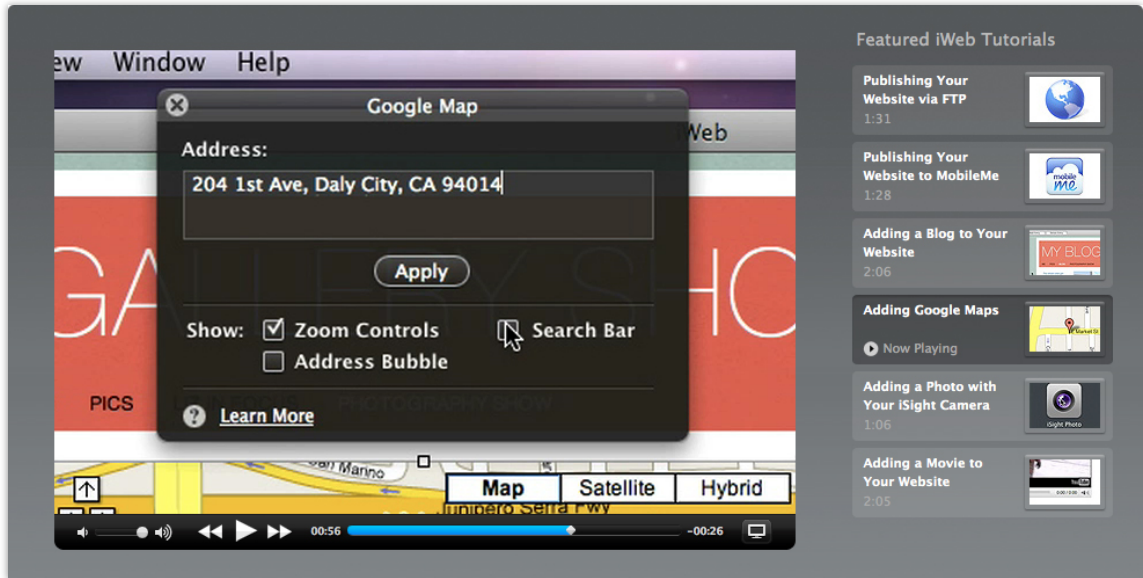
ew Window Help

Google Map

iWeb

Address:

204 1st Ave, Daly City, CA 94014

Apply

Show: Zoom Controls Search Bar

Address Bubble

PICS

Learn More

San Marino

Map Satellite Hybrid

Junipero Serra Fwy

00:56 -00:26

Featured iWeb Tutorials

Publishing Your Website via FTP
1:31

Publishing Your Website to MobileMe
1:28

mobile me

Adding a Blog to Your Website
2:06

MY BLOG

Adding Google Maps
Now Playing

Adding a Photo with Your iSight Camera
1:06

iSight Photo

Adding a Movie to Your Website
2:05

YouTube